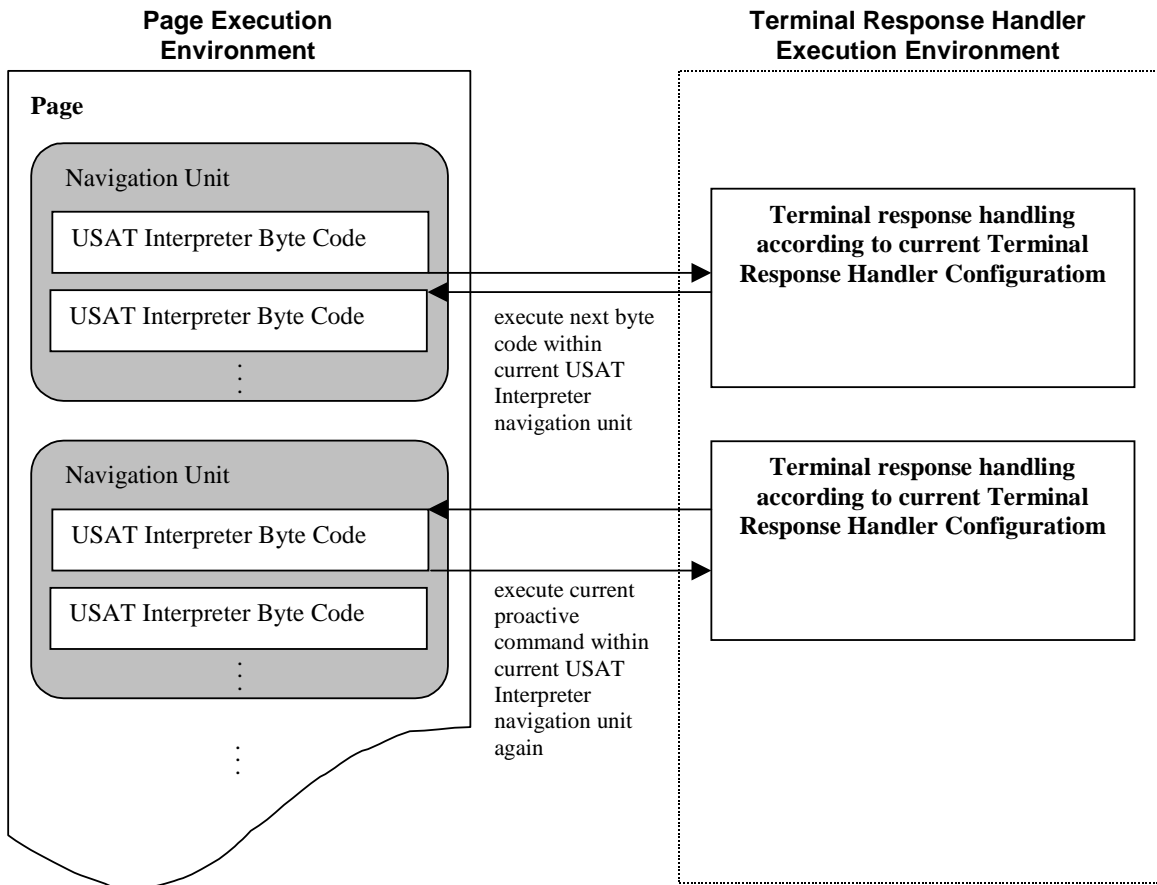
Page Execution Environment

Terminal Response Handler Execution Environment

Page

Navigation Unit

USAT Interpreter Byte Code

USAT Interpreter Byte Code

Terminal response handling according to current Terminal Response Handler Configuratiom

execute next byte code within current USAT Interpreter navigation unit

Navigation Unit

USAT Interpreter Byte Code

USAT Interpreter Byte Code

Terminal response handling according to current Terminal Response Handler Configuratiom

execute current proactive command within current USAT Interpreter navigation unit again